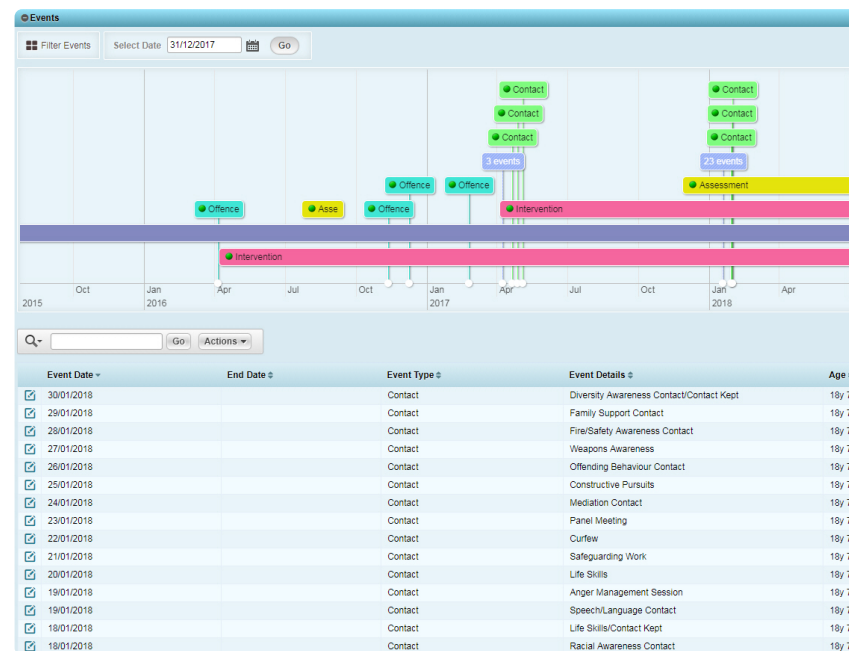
Events

Filter Events Select Date 31/12/2017 Go

Contact
Contact
Contact
Contact
Contact
Contact
3 events
23 events
Offence
Offence
Assessment
Offence
Asse
Offence
Intervention
Intervention

Oct Jan Apr Jul Oct Jan Apr Jul Oct Jan Apr
2015 2016 2017 2018

Go Actions

| | Event Date | End Date | Event Type | Event Details | Age |
|---|---|---|---|---|---|
| | 30/01/2018 | | Contact | Diversity Awareness Contact/Contact Kept | 18y 7 |
| | 29/01/2018 | | Contact | Family Support Contact | 18y 7 |
| | 28/01/2018 | | Contact | Fire/Safety Awareness Contact | 18y 7 |
| | 27/01/2018 | | Contact | Weapons Awareness | 18y 7 |
| | 26/01/2018 | | Contact | Offending Behaviour Contact | 18y 7 |
| | 25/01/2018 | | Contact | Constructive Pursuits | 18y 7 |
| | 24/01/2018 | | Contact | Mediation Contact | 18y 7 |
| | 23/01/2018 | | Contact | Panel Meeting | 18y 7 |
| | 22/01/2018 | | Contact | Curfew | 18y 7 |
| | 21/01/2018 | | Contact | Safeguarding Work | 18y 7 |
| | 20/01/2018 | | Contact | Life Skills | 18y 7 |
| | 19/01/2018 | | Contact | Anger Management Session | 18y 7 |
| | 19/01/2018 | | Contact | Speech/Language Contact | 18y 7 |
| | 18/01/2018 | | Contact | Life Skills/Contact Kept | 18y 7 |
| | 18/01/2018 | | Contact | Racial Awareness Contact | 18y 7 |